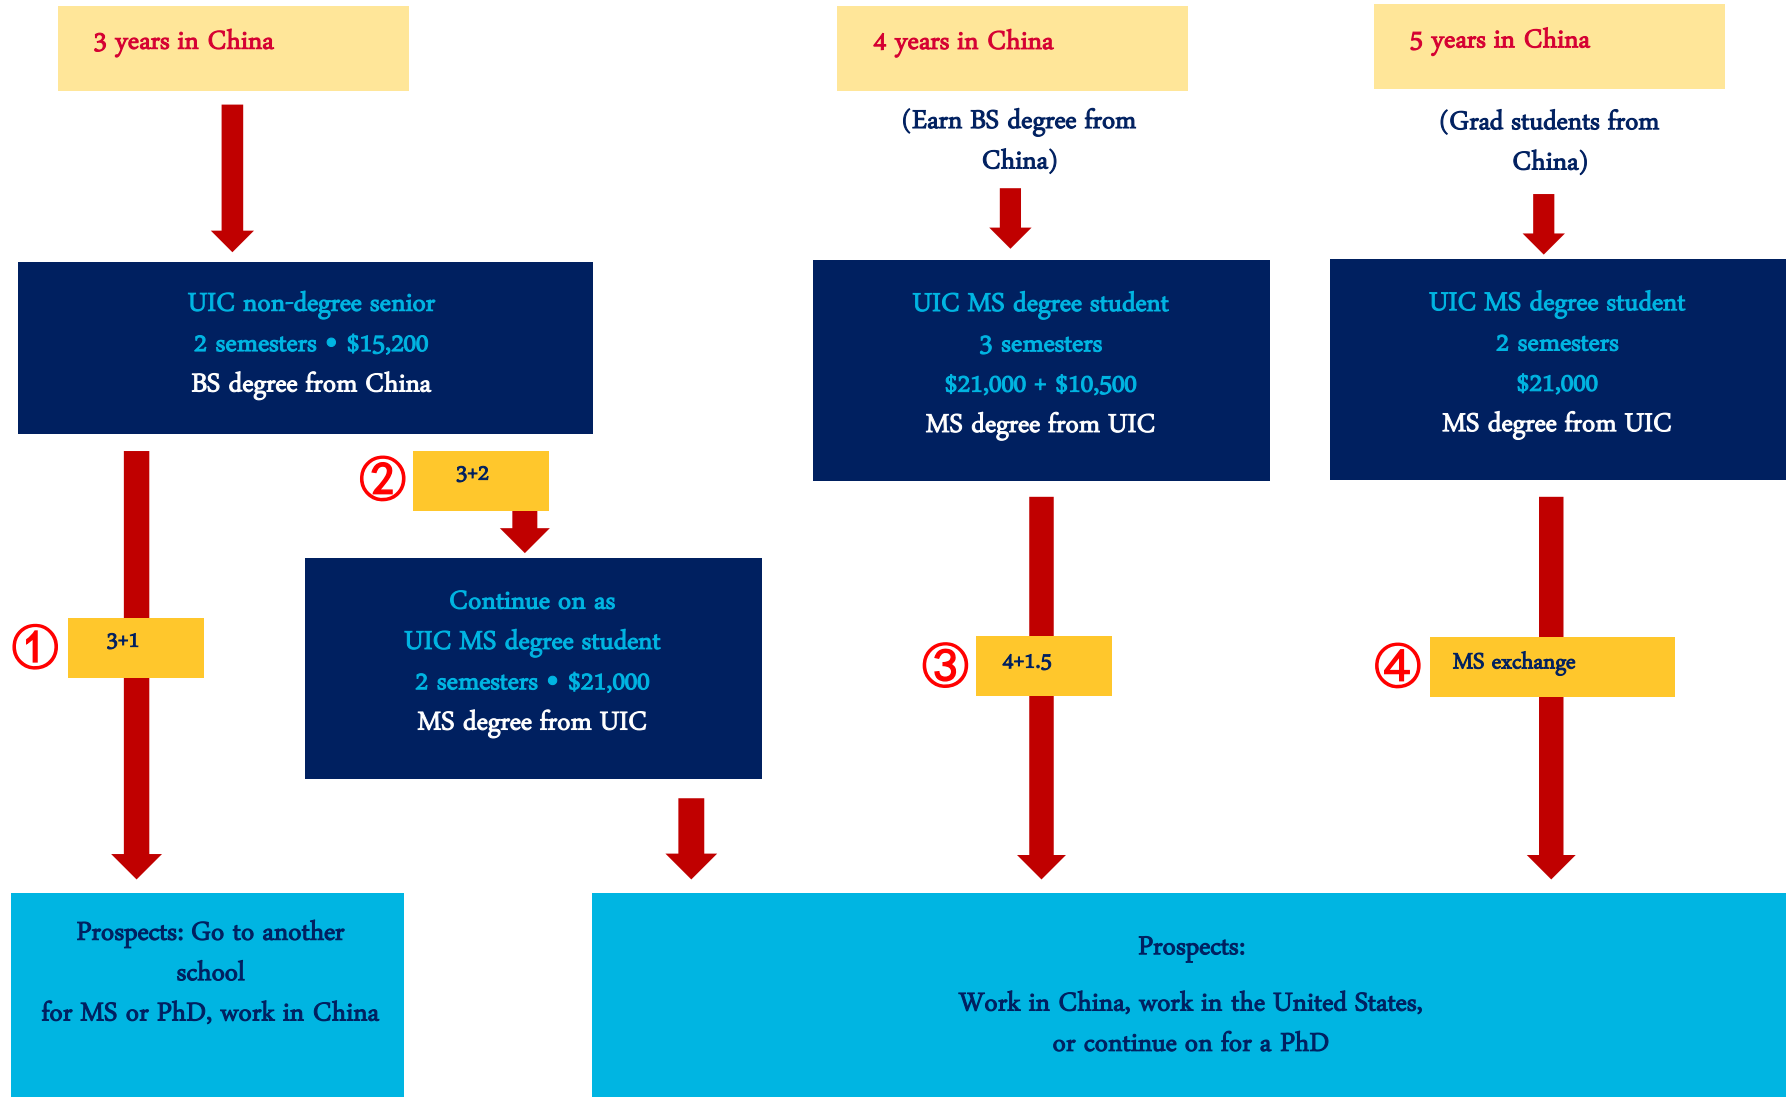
3 years in China

4 years in China

(Earn BS degree from China)

5 years in China

(Grad students from China)

UIC non-degree senior
2 semesters • \$15,200
BS degree from China

UIC MS degree student
3 semesters
\$21,000 + \$10,500
MS degree from UIC

UIC MS degree student
2 semesters
\$21,000
MS degree from UIC

② 3+2

Continue on as
UIC MS degree student
2 semesters • \$21,000
MS degree from UIC

① 3+1

③ 4+1.5

④ MS exchange

Prospects: Go to another school
for MS or PhD, work in China

Prospects:

Work in China, work in the United States,
or continue on for a PhD